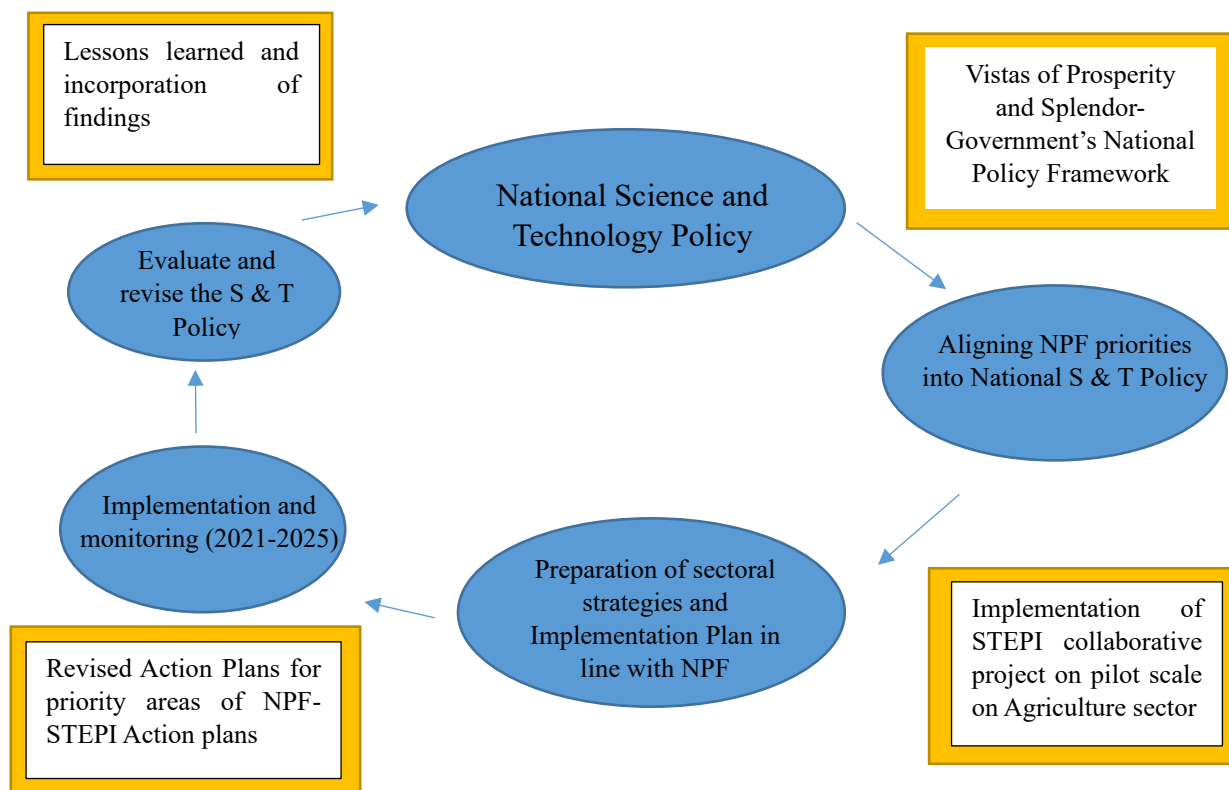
Lessons learned and incorporation of findings

National Science and Technology Policy

Vistas of Prosperity and Splendor-Government's National Policy Framework

Evaluate and revise the S & T Policy

Aligning NPF priorities into National S & T Policy

Implementation and monitoring (2021-2025)

Preparation of sectoral strategies and Implementation Plan in line with NPF

Implementation of STEPI collaborative project on pilot scale on Agriculture sector

Revised Action Plans for priority areas of NPF-STEPI Action plans